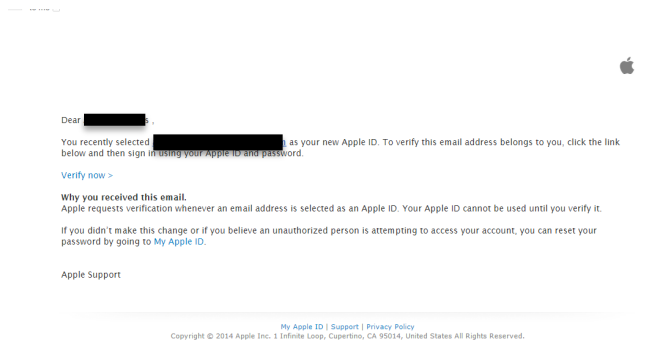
Dear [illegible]e ,

You recently selected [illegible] as your new Apple ID. To verify this email address belongs to you, click the link below and then sign in using your Apple ID and password.

Verify now >

Why you received this email.
Apple requests verification whenever an email address is selected as an Apple ID. Your Apple ID cannot be used until you verify it.

If you didn't make this change or if you believe an unauthorized person is attempting to access your account, you can reset your password by going to My Apple ID.

Apple Support

My Apple ID | Support | Privacy Policy
Copyright © 2014 Apple Inc. 1 Infinite Loop, Cupertino, CA 95014, United States All Rights Reserved.